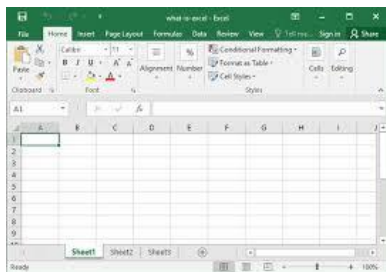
what-is-excel - Excel

File Home Insert Page Layout Formulas Data Review View Tell me... Sign in Share

Paste
Calibri 11
B I U A A
Alignment Number
Conditional Formatting
Format as Table
Cell Styles
Cells Editing
Clipboard Font Styles

A1 fx

A B C D E F G H I J
1
2
3
4
5
6
7
8
9
10

Sheet1 Sheet2 Sheet3

Ready 100%